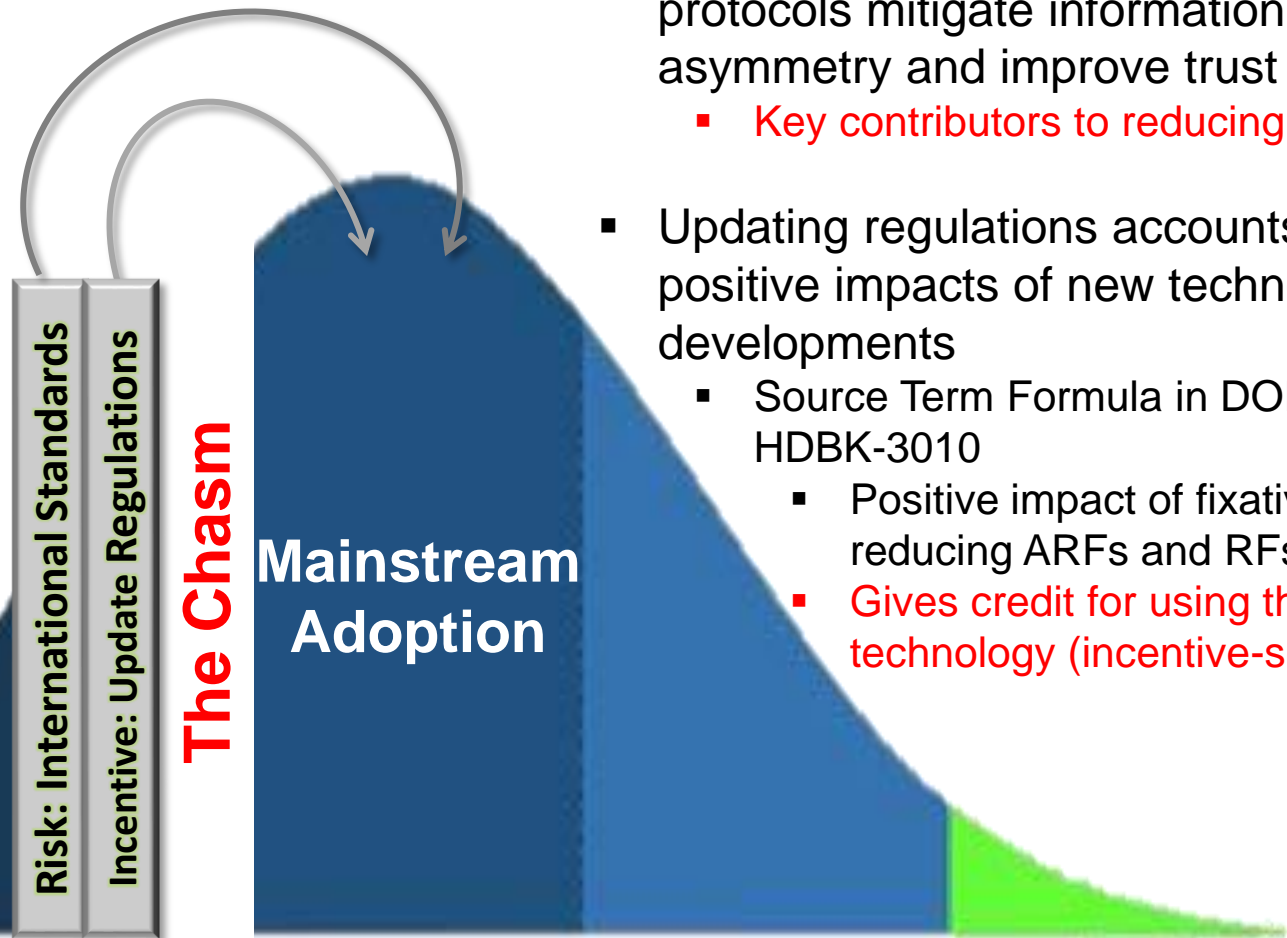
Risk: International Standards

Incentive: Update Regulations

The Chasm

Mainstream Adoption

protocols mitigate information asymmetry and improve trust

Key contributors to reducing

Updating regulations accounts positive impacts of new techn developments

Source Term Formula in DO HDBK-3010

Positive impact of fixativ reducing ARFs and RFs

Gives credit for using th technology (incentive-s